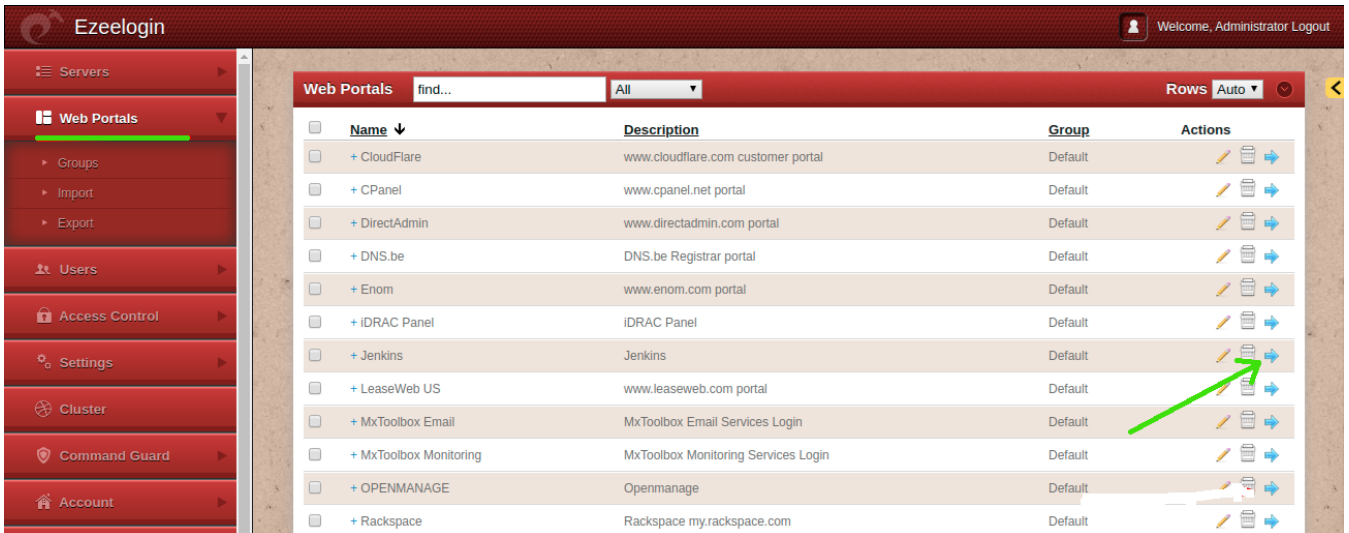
Ezeelogin

Welcome, Administrator Logout

Servers

Web Portals

Groups

Import

Export

Users

Access Control

Settings

Cluster

Command Guard

Account

Web Portals find... All Rows Auto

| Name | Description | Group | Actions |
|---|---|---|---|
| + CloudFlare | www.cloudflare.com customer portal | Default | |
| + CPanel | www.cpanel.net portal | Default | |
| + DirectAdmin | www.directadmin.com portal | Default | |
| + DNS.be | DNS.be Registrar portal | Default | |
| + Enom | www.enom.com portal | Default | |
| + iDRAC Panel | iDRAC Panel | Default | |
| + Jenkins | Jenkins | Default | |
| + LeaseWeb US | www.leaseweb.com portal | Default | |
| + MxToolbox Email | MxToolbox Email Services Login | Default | |
| + MxToolbox Monitoring | MxToolbox Monitoring Services Login | Default | |
| + OPENMANAGE | Openmanage | Default | |
| + Rackspace | Rackspace my.rackspace.com | Default | |